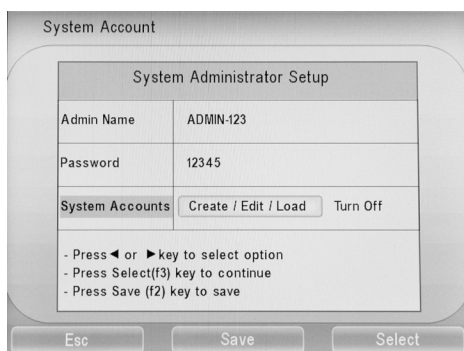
System Account

System Administrator Setup

| Admin Name | ADMIN-123 |
|---|---|
| Password | 12345 |
| System Accounts | Create / Edit / Load Turn Off |

- Press ◄ or ► key to select option
- Press Select(f3) key to continue
- Press Save (f2) key to save

Esc Save Select